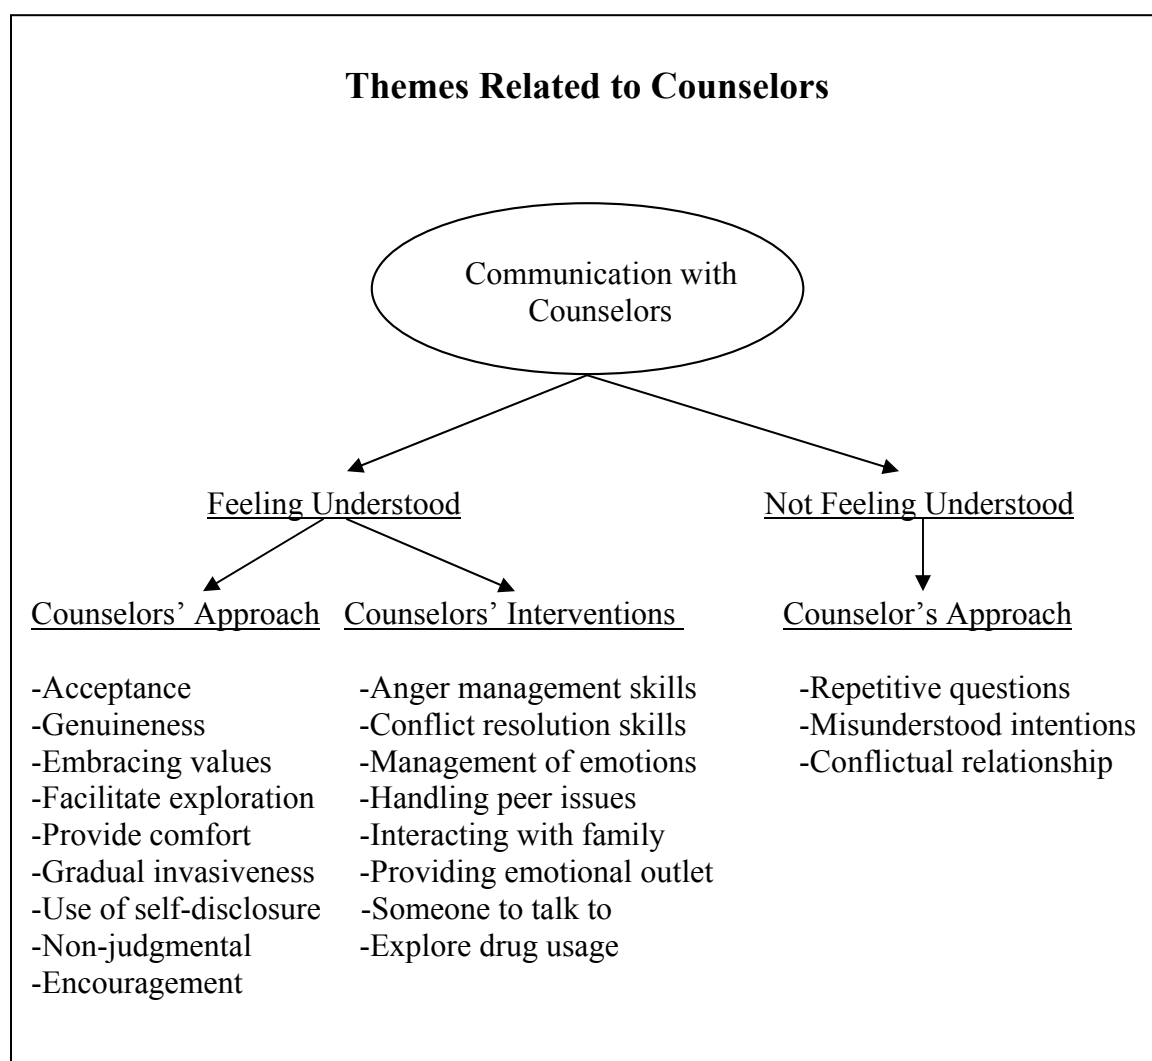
Themes Related to Counselors

Communication with Counselors

Feeling Understood

Not Feeling Understood

Counselors' Approach

-Acceptance
-Genuineness
-Embracing values
-Facilitate exploration
-Provide comfort
-Gradual invasiveness
-Use of self-disclosure
-Non-judgmental
-Encouragement

Counselors' Interventions

-Anger management skills
-Conflict resolution skills
-Management of emotions
-Handling peer issues
-Interacting with family
-Providing emotional outlet
-Someone to talk to
-Explore drug usage

Counselor's Approach

-Repetitive questions
-Misunderstood intentions
-Conflictual relationship